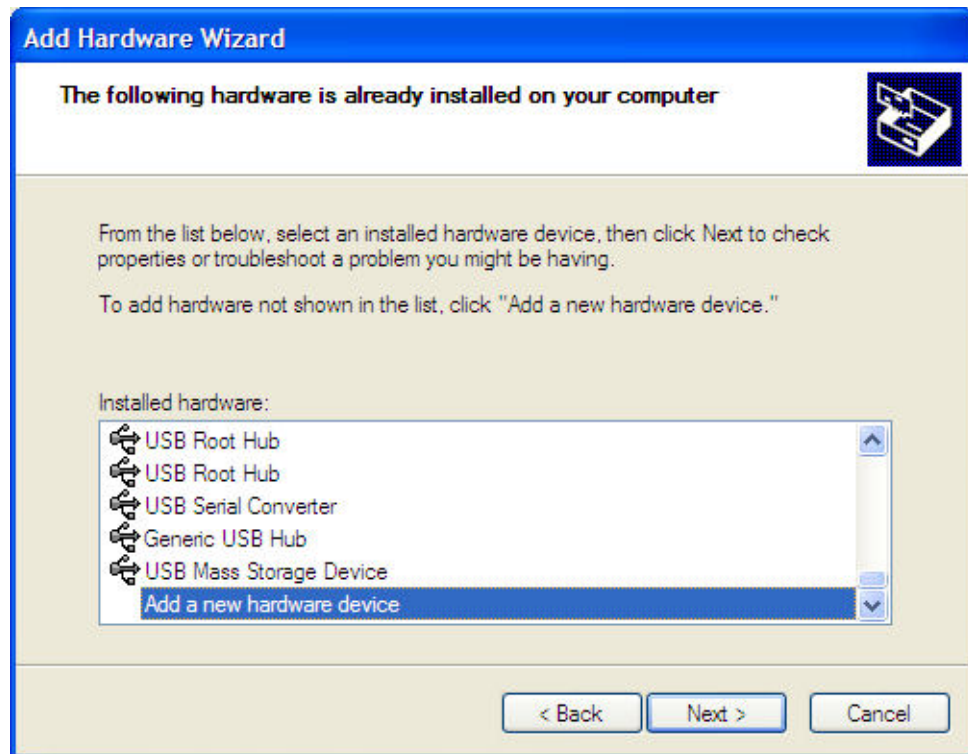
Add Hardware Wizard

The following hardware is already installed on your computer

From the list below, select an installed hardware device, then click Next to check properties or troubleshoot a problem you might be having.

To add hardware not shown in the list, click "Add a new hardware device."

Installed hardware:

USB Root Hub
USB Root Hub
USB Serial Converter
Generic USB Hub
USB Mass Storage Device
Add a new hardware device

< Back
Next >
Cancel